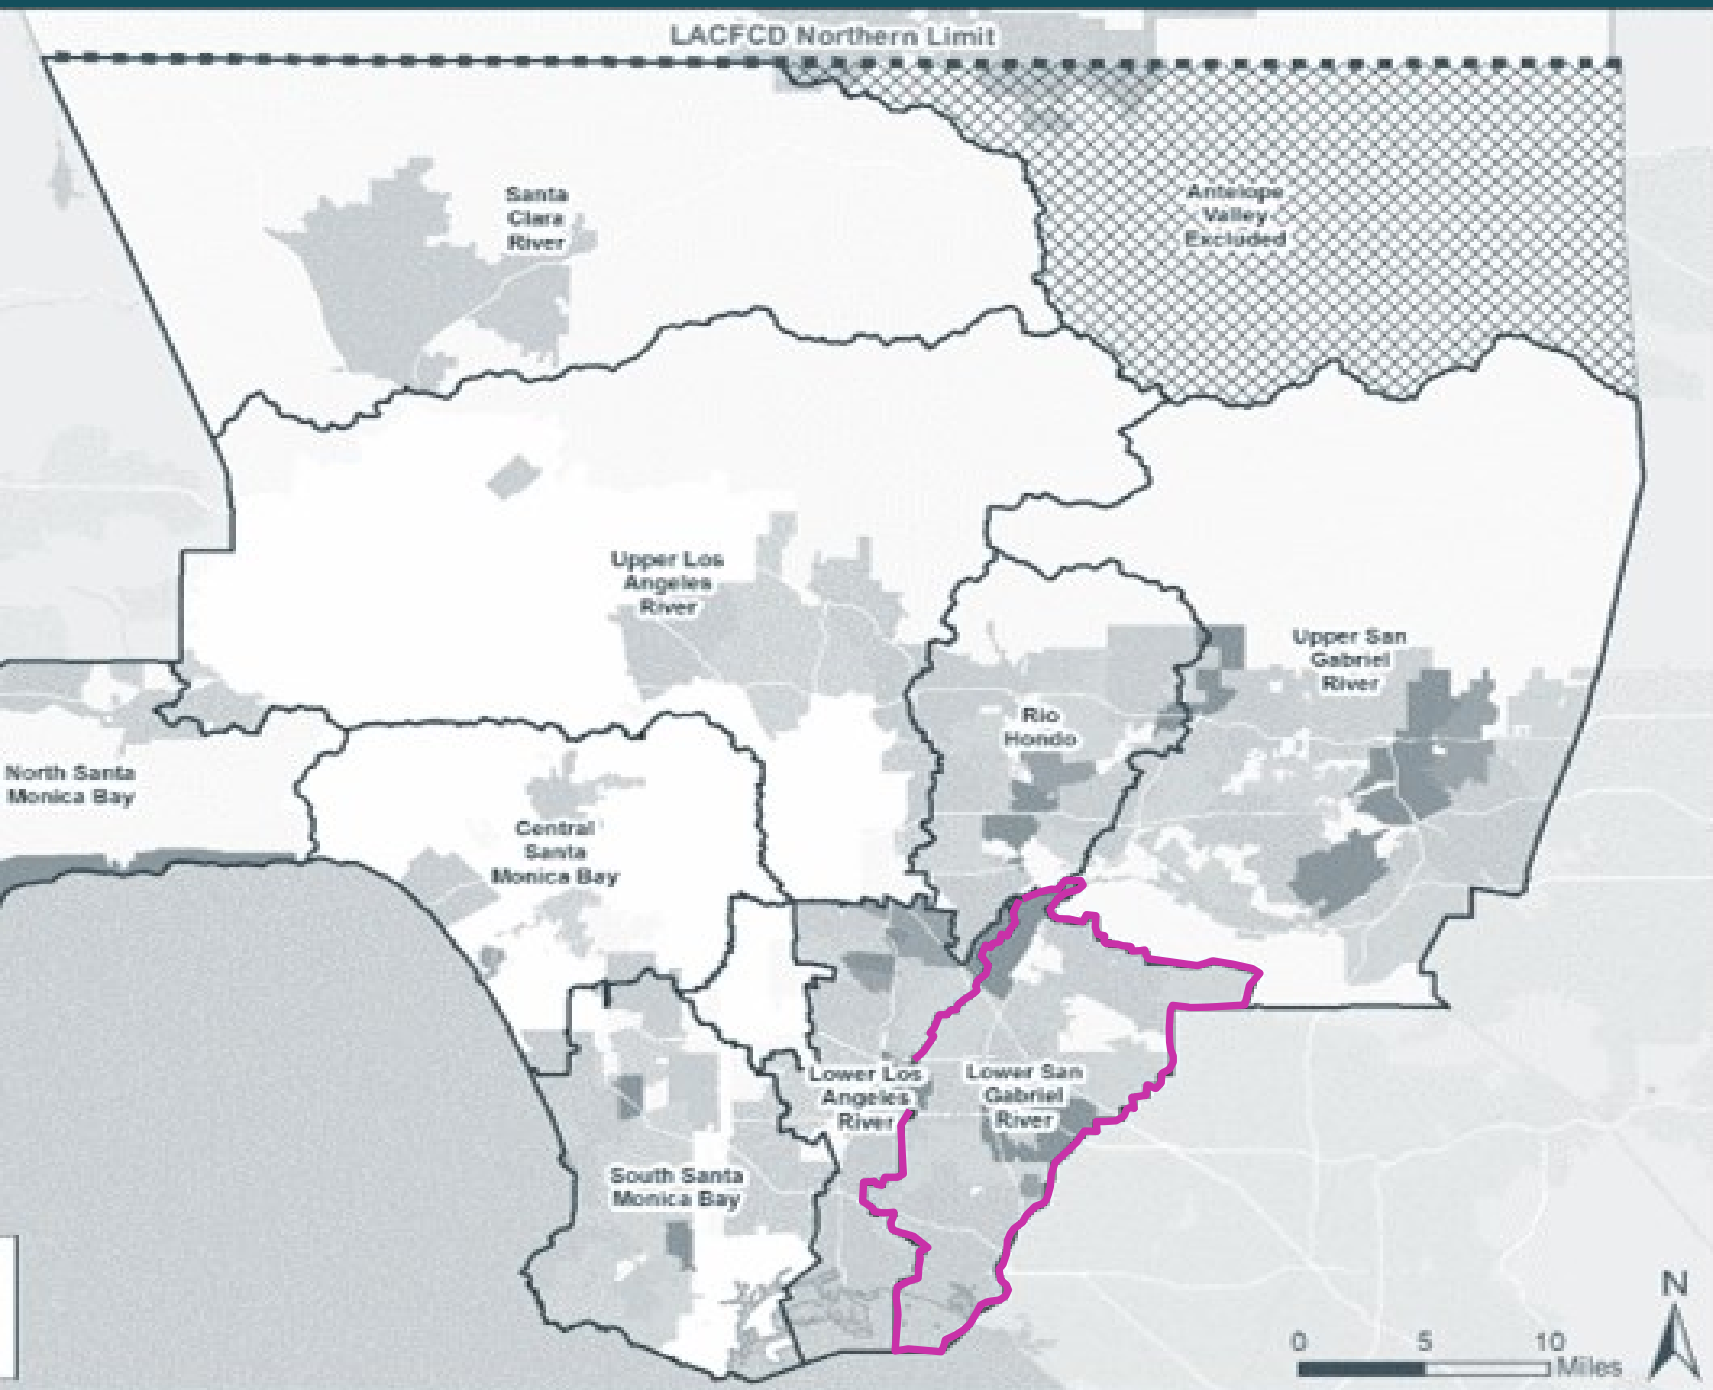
LACFCD Northern Limit

Santa Clara River

Antelope Valley Excluded

Upper Los Angeles River

Upper San Gabriel River

Rio Hondo

North Santa Monica Bay

Central Santa Monica Bay

Lower Los Angeles River

Lower San Gabriel River

South Santa Monica Bay

0 5 10 Miles

N